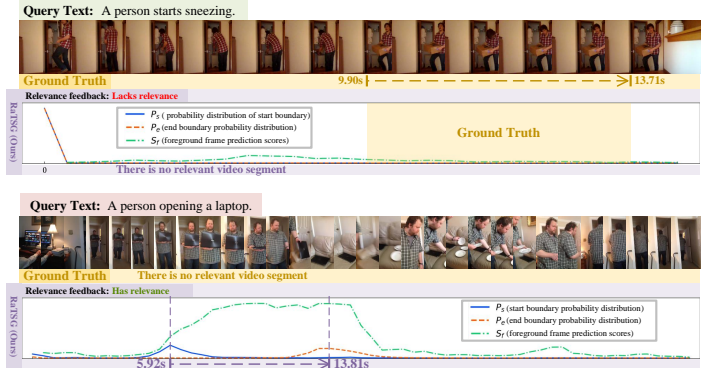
Query Text: A person starts sneezing.

Ground Truth 9.90s 13.71s

Relevance feedback: Lacks relevance

RaTSG (Ours)

$P_s$ ( probability distribution of start boundary)
$P_e$ (end boundary probability distribution)
$S_f$ (foreground frame prediction scores)

Ground Truth

0

There is no relevant video segment

Query Text: A person opening a laptop.

Ground Truth There is no relevant video segment

Relevance feedback: Has relevance

RaTSG (Ours)

$P_s$ (start boundary probability distribution)
$P_e$ (end boundary probability distribution)
$S_f$ (foreground frame prediction scores)

5.92s 13.81s